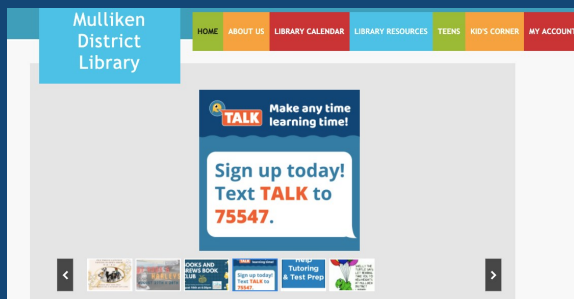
Mulliken District Library

HOME ABOUT US LIBRARY CALENDAR LIBRARY RESOURCES TEENS KID'S CORNER MY ACCOUNT

TALK Make any time learning time!

Sign up today! Text TALK to 75547.

BOOKS AND BREWS BOOK CLUB

TALK learning time! Sign up today! Text TALK to 75547.

Help Tutoring & Test Prep

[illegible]